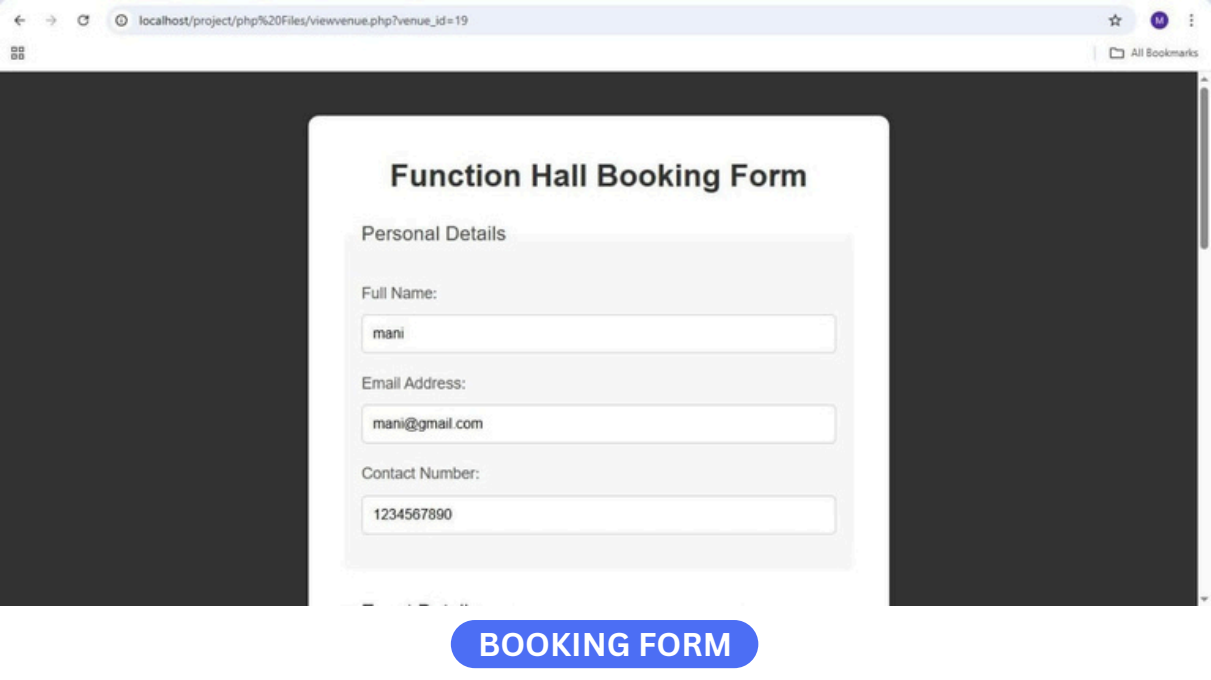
localhost/project/php%20Files/viewvenue.php?venue_id=19

M

All Bookmarks

Function Hall Booking Form

Personal Details

Full Name:

mani

Email Address:

mani@gmail.com

Contact Number:

1234567890

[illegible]

BOOKING FORM